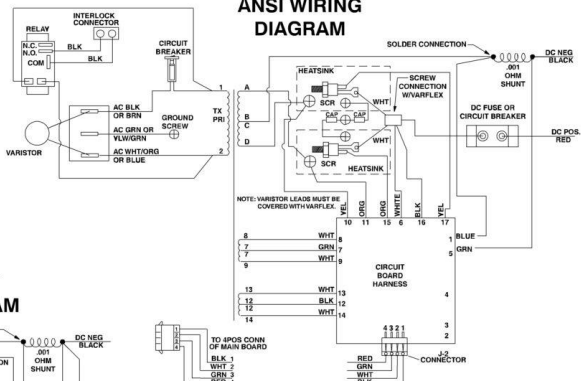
ANSI WIRING DIAGRAM

INTERLOCK CONNECTOR

RELAY

N.C.

N.O.

COM

BLK

BLK

CIRCUIT BREAKER

AC BLK OR BRN

AC GRN OR YLW/GRN

GROUND SCREW

AC WHT/ORG OR BLUE

VARISTOR

TX PRI

1

2

A

B

C

D

HEATSINK

SCR

CAP

CAP

WHT

WHT

SCR

HEATSINK

SCREW CONNECTION W/VARFLEX

SOLDER CONNECTION

.001 OHM SHUNT

DC NEG BLACK

DC FUSE OR CIRCUIT BREAKER

DC POS. RED

NOTE: VARISTOR LEADS MUST BE COVERED WITH VARFLEX.

YEL

ORG

ORG

WHITE

BLK

YEL

10

11

15

6

16

17

BLUE

1

5

GRN

8

WHT

8

7

GRN

7

7

WHT

9

9

CIRCUIT BOARD HARNESS

4

13

WHT

13

12

BLK

12

12

WHT

14

14

3

2

4 3 2 1

J-2 CONNECTOR

RED

GRN

WHT

AM

.001 OHM SHUNT

DC NEG BLACK

ON

TO 4POS CONN OF MAIN BOARD

1

2

3

4

BLK 1

WHT 2

GRN 3

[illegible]